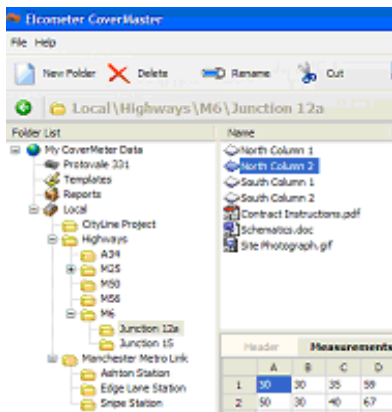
Elcometer CoverMaster

File Help

New Folder Delete Rename Cut

Local\Highways\M6\Junction 12a

Folder List

My CoverMeter Data
Protovale 331
Templates
Reports
Local
CityLine Project
Highways
A34
M25
M50
M56
M6
Junction 12a
Junction 15
Manchester Metro Link
Ashton Station
Edge Lane Station
Snipe Station

Name

North Column 1
North Column 2
South Column 1
South Column 2
Contract Instructions.pdf
Schematics.doc
Site Photograph.gif

Header Measurements

| | A | B | C | D |
|---|---|---|---|---|
| 1 | 30 | 30 | 35 | 59 |
| 2 | 50 | 30 | 40 | 67 |